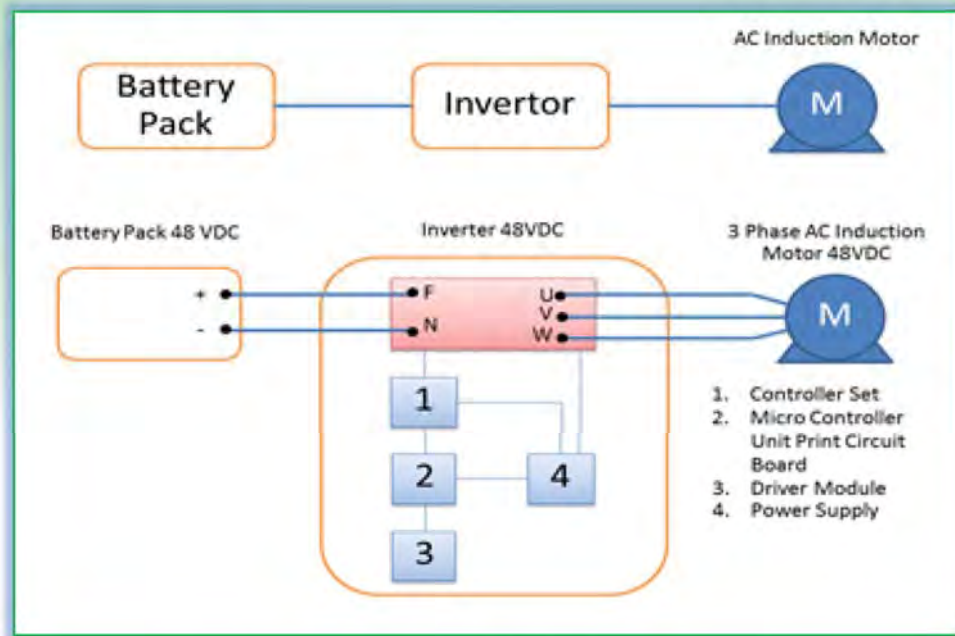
AC Induction Motor

Battery Pack

Invertor

M

Battery Pack 48 VDC

Inverter 48VDC

3 Phase AC Induction Motor 48VDC

+

-

F

N

U

V

W

M

1

2

3

4

1. Controller Set
2. Micro Controller Unit Print Circuit Board
3. Driver Module
4. Power Supply